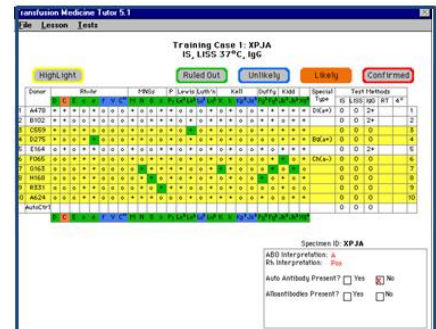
ransfusion Medicine Tutor 5.1

File Lesson Tests

Training Case 1: XPJA
IS, LISS 37°C, IgG

HighLight

Ruled Out

Unlikely

Likely

Confirmed

Donor

Rh-hr

MNSs

P

Lewis

Luth'n

Kell

Duffy

Kidd

Special Type

Test Methods

IS

LISS

IgG

RT

4°

1 A478

D(a+)

0

0

2+

1

2 B102

0

0

2+

2

3 C559

0

0

0

3

4 D275

Bg(a+)

0

0

0

4

5 E164

0

0

2+

5

6 F065

Ch(a-)

0

0

0

6

7 G165

0

0

0

7

8 H168

0

0

0

8

9 R331

0

0

0

9

10 A624

0

0

0

10

AutoCtrl

0

0

0

Specimen ID: XPJA

ABO Interpretation: A

Rh Interpretation: Pos

Auto Antibody Present? Yes No

Alloantibodies Present? Yes No